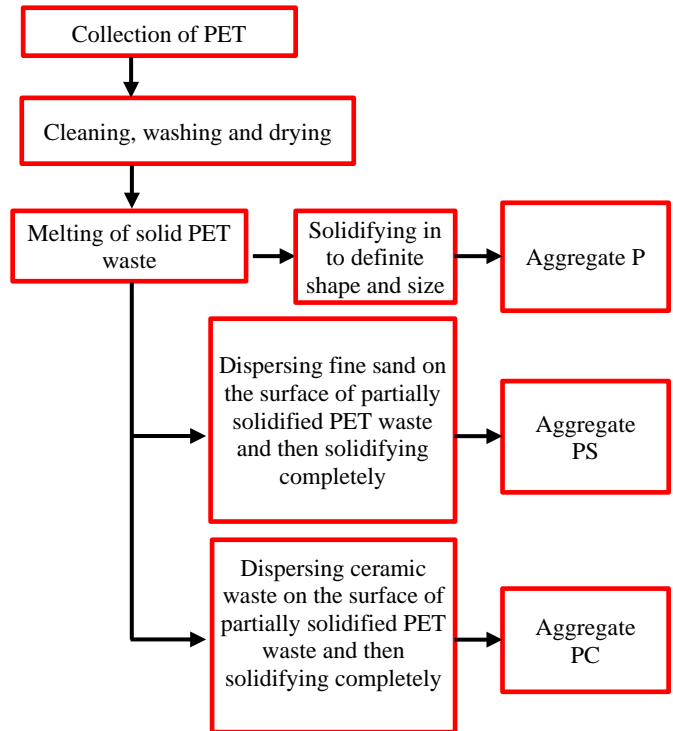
Collection of PET

Cleaning, washing and drying

Melting of solid PET waste

Solidifying in to definite shape and size

Aggregate P

Dispersing fine sand on the surface of partially solidified PET waste and then solidifying completely

Aggregate PS

Dispersing ceramic waste on the surface of partially solidified PET waste and then solidifying completely

Aggregate PC